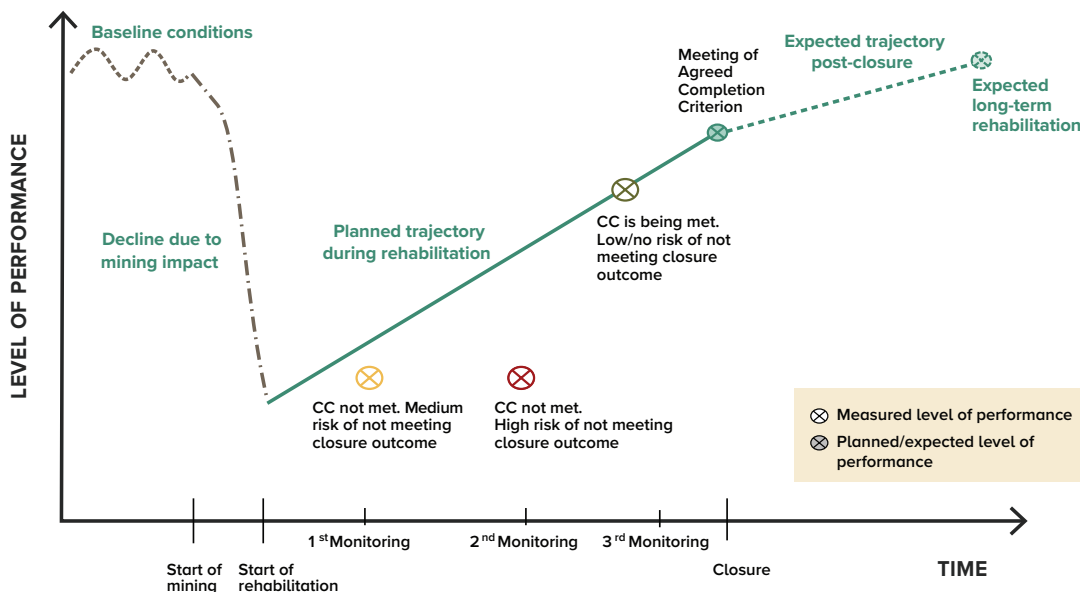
LEVEL OF PERFORMANCE

Baseline conditions

Decline due to mining impact

Planned trajectory during rehabilitation

Meeting of Agreed Completion Criterion

Expected trajectory post-closure

Expected long-term rehabilitation

CC is being met. Low/no risk of not meeting closure outcome

CC not met. Medium risk of not meeting closure outcome

CC not met. High risk of not meeting closure outcome

Measured level of performance

Planned/expected level of performance

Start of mining

Start of rehabilitation

1$^{st}$Monitoring

2$^{nd}$Monitoring

3$^{rd}$ Monitoring

Closure

TIME